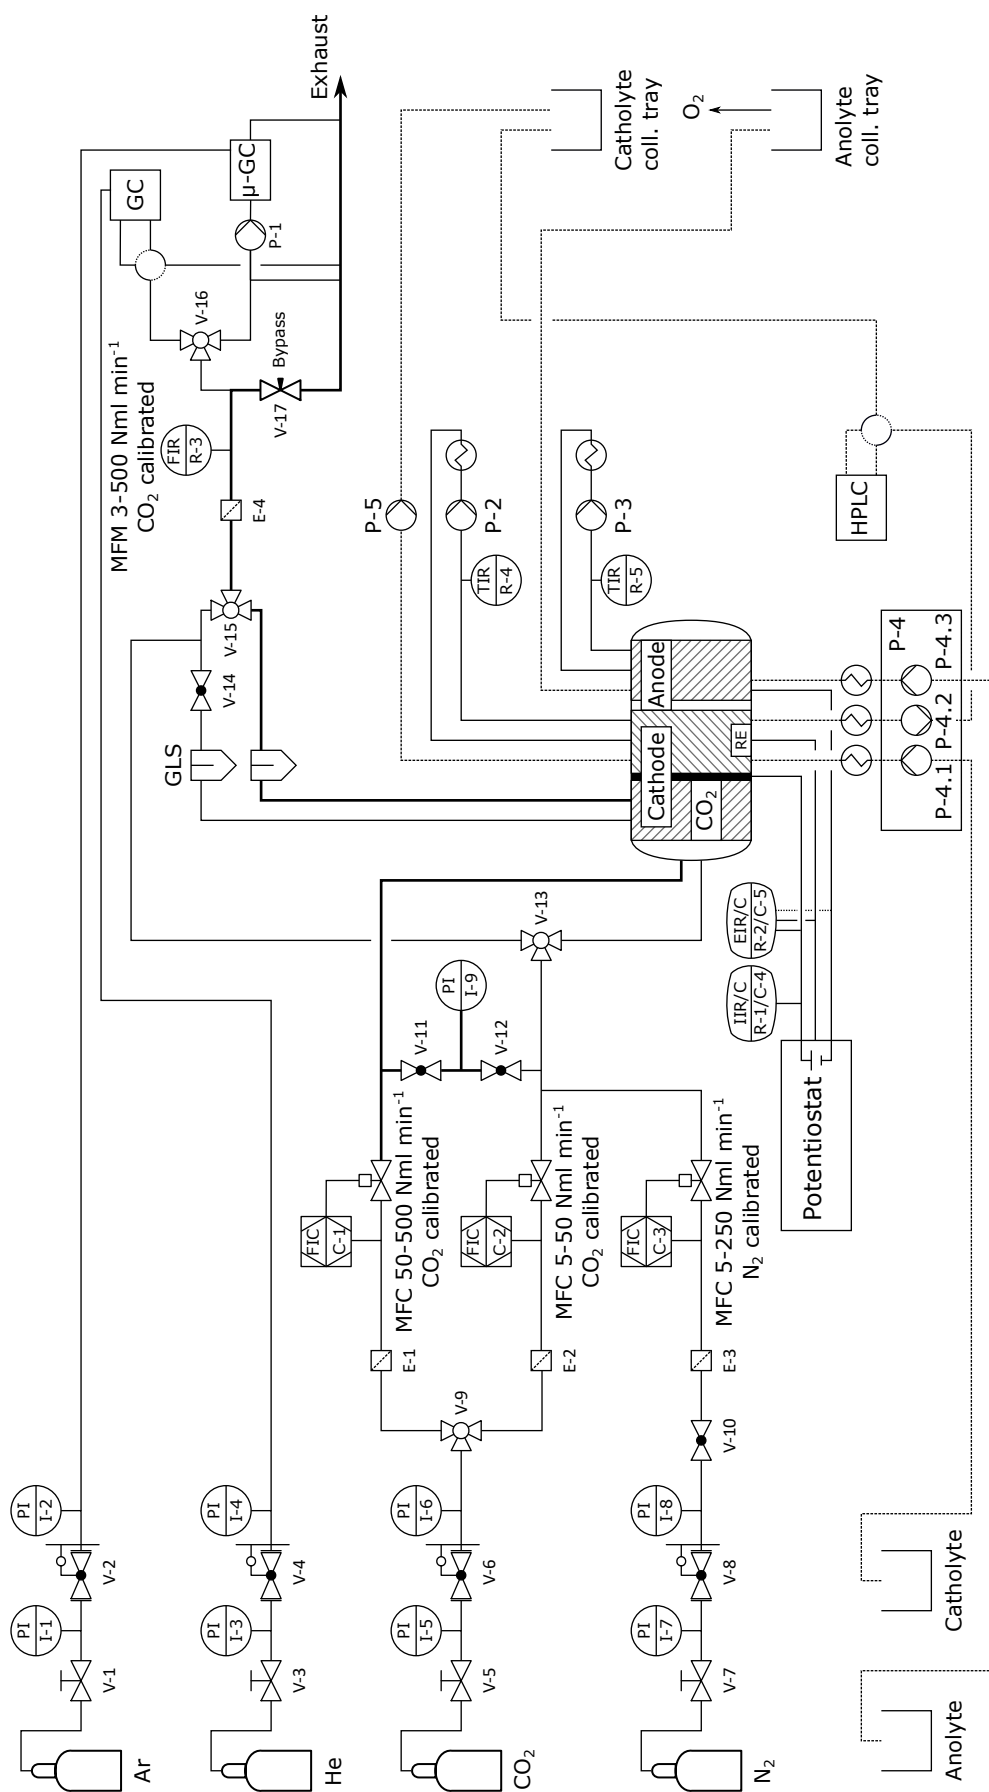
Exhaust

Catholyte coll. tray

$O_2$

Anolyte coll. tray

GC

µ-GC

P-1

V-16

Bypass

V-17

MFM 3-500 Nml min$^{-1}$ $CO_2$ calibrated

FIR R-3

E-4

P-5

P-2

P-3

HPLC

TIR R-4

TIR R-5

V-15

V-14

GLS

Anode

Cathode

RE

$CO_2$

P-4

P-4.1

P-4.2

P-4.3

V-13

EIR/C R-2/C-5

IIR/C R-1/C-4

PI I-9

V-11

V-12

Potentiostat

MFC 50-500 Nml min$^{-1}$ $CO_2$ calibrated

MFC 5-50 Nml min$^{-1}$ $CO_2$ calibrated

MFC 5-250 Nml min$^{-1}$ $N_2$ calibrated

FIC C-1

FIC C-2

FIC C-3

E-1

E-2

E-3

V-9

V-10

PI I-1

PI I-2

V-1

V-2

PI I-3

PI I-4

V-3

V-4

PI I-5

PI I-6

V-5

V-6

PI I-7

PI I-8

V-7

V-8

Ar

He

$CO_2$

$N_2$

Catholyte

Anolyte